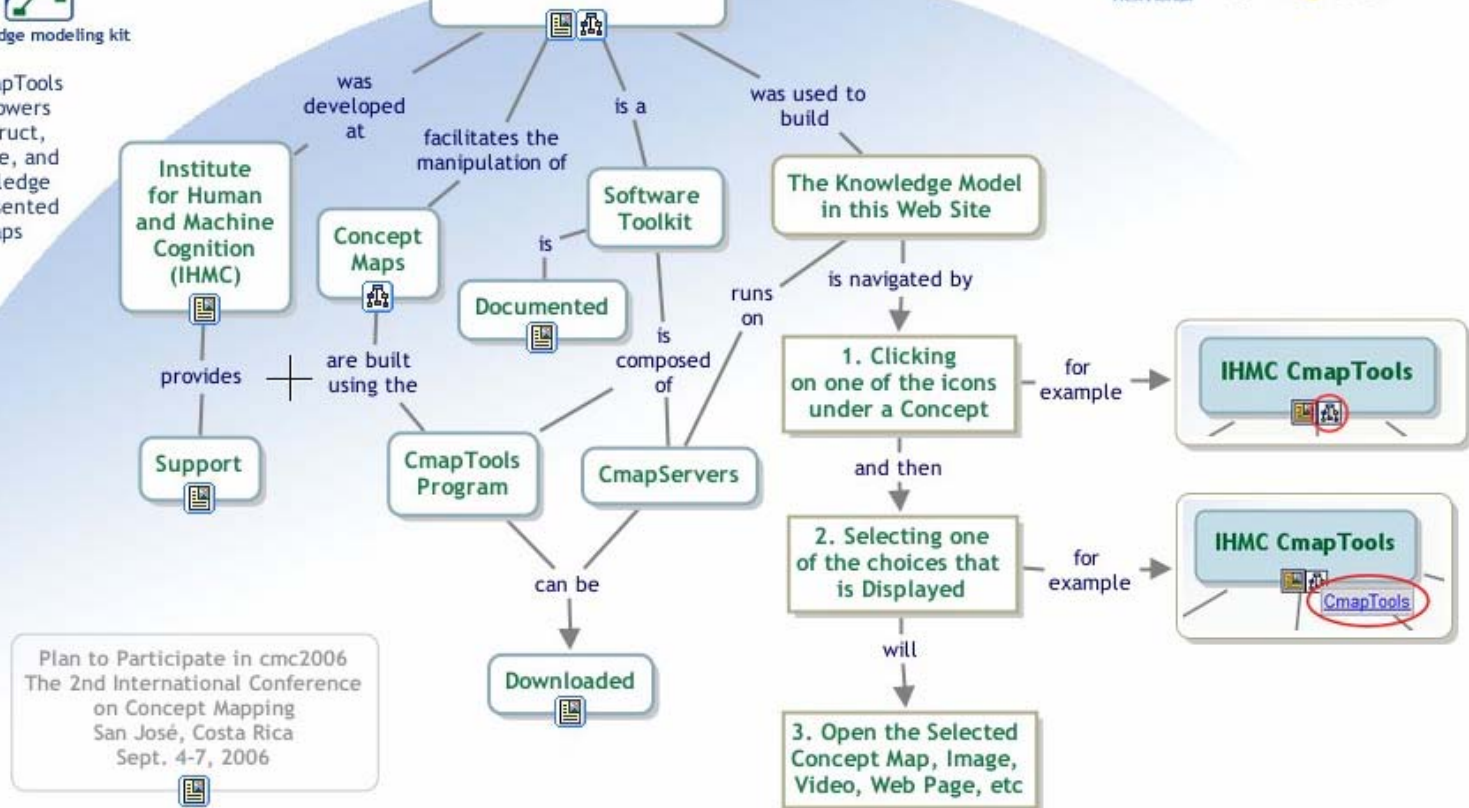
dge modeling kit

pTools
owers
ruct,
e, and
edge
ented
ps

was developed at

facilitates the manipulation of

is a

was used to build

Institute for Human and Machine Cognition (IHMC)

Concept Maps

Software Toolkit

The Knowledge Model in this Web Site

is

Documented

runs on

is navigated by

provides

are built using the

is composed of

1. Clicking on one of the icons under a Concept

for example

IHMC CmapTools

Support

CmapTools Program

CmapServers

and then

2. Selecting one of the choices that is Displayed

for example

IHMC CmapTools

CmapTools

can be

will

Plan to Participate in cmc2006
The 2nd International Conference on Concept Mapping
San José, Costa Rica
Sept. 4-7, 2006

Downloaded

3. Open the Selected Concept Map, Image, Video, Web Page, etc